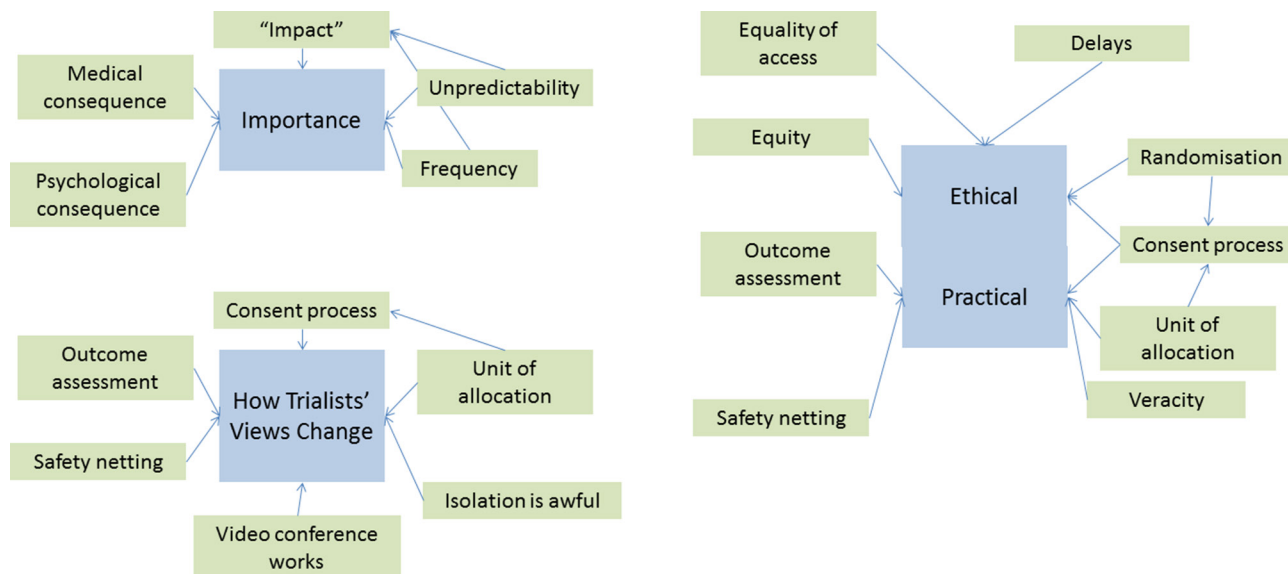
“Impact”

Medical consequence

Importance

Unpredictability

Frequency

Psychological consequence

Consent process

Outcome assessment

How Trialists’ Views Change

Unit of allocation

Safety netting

Isolation is awful

Video conference works

Equality of access

Delays

Equity

Ethical

Randomisation

Consent process

Outcome assessment

Practical

Unit of allocation

Safety netting

Veracity